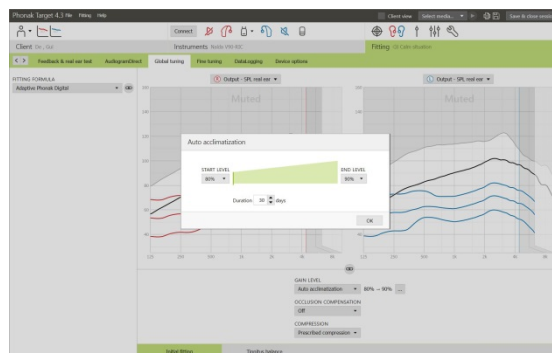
Phonak Target 4.3 File Fitting Help

Client view Select media... Save & close session

Connect

Client

Instruments

Fitting

Feedback & real ear test AudiogramDirect Global tuning Fine tuning DataLogging Device options

FITTING FORMULA
Adaptive Phonak Digital

Output - SPL real ear

Output - SPL real ear

Muted

Muted

Auto acclimatization

START LEVEL
80%

END LEVEL
90%

Duration 30 days

OK

GAIN LEVEL
Auto acclimatization 80% → 90% ...

OCCLUSION COMPENSATION
Off

COMPRESSION
Prescribed compression

Initial fitting

Tinnitus balance